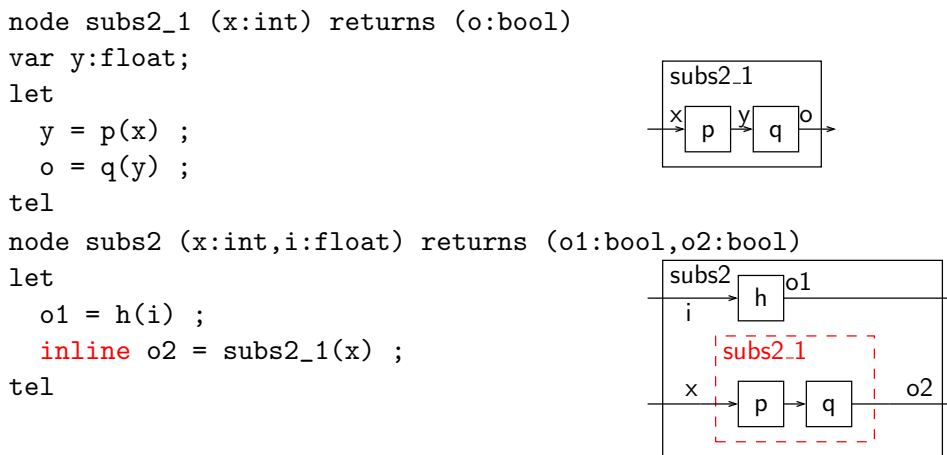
node subs2_1 (x:int) returns (o:bool)
var y:float;
let
  y = p(x) ;
  o = q(y) ;
tel
node subs2 (x:int,i:float) returns (o1:bool,o2:bool)
let
  o1 = h(i) ;
  inline o2 = subs2_1(x) ;
tel

subs2_1
x p y q o

subs2
h o1
i
subs2_1
x p q o2